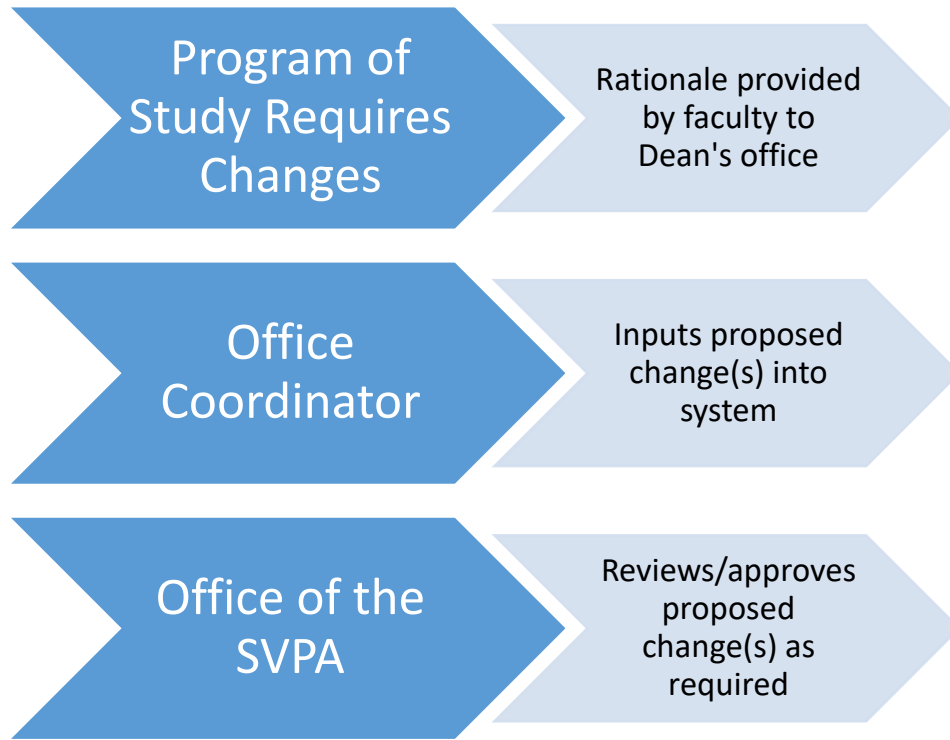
Program of Study Requires Changes

Rationale provided by faculty to Dean's office

Office Coordinator

Inputs proposed change(s) into system

Office of the SVPA

Reviews/approves proposed change(s) as required